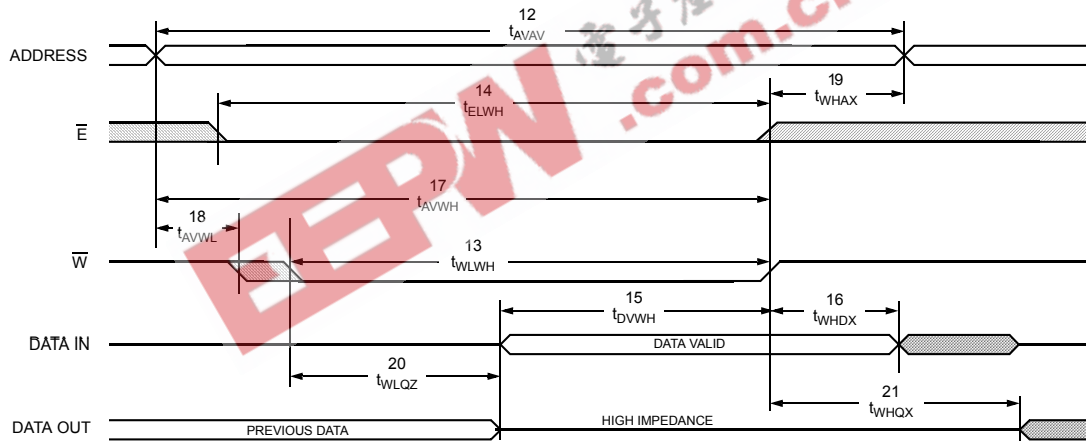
12
$t_{AVAV}$

ADDRESS

14
$t_{ELWH}$

19
$t_{WHAX}$

$\overline{E}$

17
$t_{AVWH}$

18
$t_{AVWL}$

13
$t_{WLWH}$

$\overline{W}$

15
$t_{DVWH}$

16
$t_{WHDX}$

DATA IN

DATA VALID

20
$t_{WLQZ}$

21
$t_{WHQX}$

DATA OUT

PREVIOUS DATA

HIGH IMPEDANCE

EEPW .com.cn